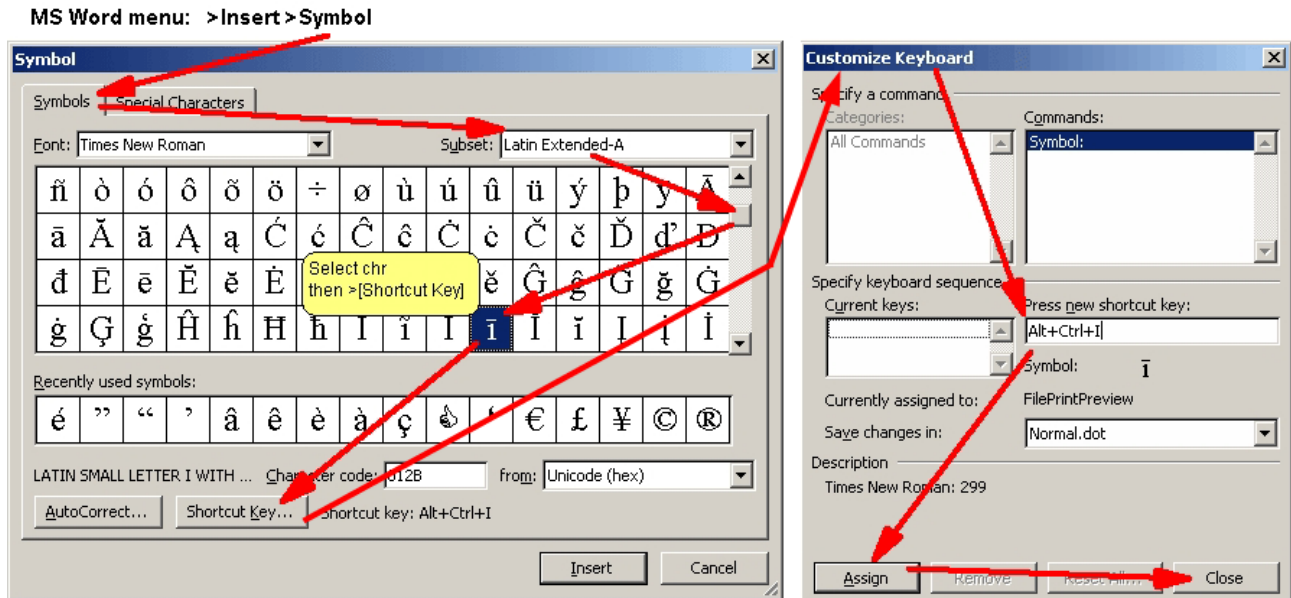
MS Word menu: >Insert >Symbol

Symbol

Symbols | Special Characters

Font: Times New Roman

Subset: Latin Extended-A

| ñ | ò | ó | ô | õ | ö | ÷ | ø | ù | ú | û | ü | ý | þ | ÿ | Ā |
|---|---|---|---|---|---|---|---|---|---|---|---|---|---|---|---|
| ā | Ă | ă | Ą | ą | Ć | ć | Ĉ | ĉ | Ċ | ċ | Č | č | Ď | ď | Đ |
| đ | Ē | ē | Ĕ | ĕ | Ė |  |  |  |  | ě | Ĝ | ĝ | Ğ | ğ | Ġ |
| ġ | Ģ | ģ | Ĥ | ĥ | Ħ | ħ | Ĩ | ĩ | Ī | ī | Ĭ | ĭ | Į | į | İ |

Select chr
then >[Shortcut Key]

Recently used symbols:

| é | ” | “ | ’ | â | ê | è | à | ç |  | ‘ | € | £ | ¥ | © | ® |
|---|---|---|---|---|---|---|---|---|---|---|---|---|---|---|---|

LATIN SMALL LETTER I WITH ... Character code: 012B from: Unicode (hex)

AutoCorrect... Shortcut Key... Shortcut key: Alt+Ctrl+I

Insert Cancel

Customize Keyboard

Specify a command

Categories:
All Commands

Commands:
Symbol:

Specify keyboard sequence

Current keys:

Press new shortcut key:
Alt+Ctrl+I

Symbol: ī

Currently assigned to: FilePrintPreview

Save changes in: Normal.dot

Description

Times New Roman: 299

Assign Remove Reset All... Close